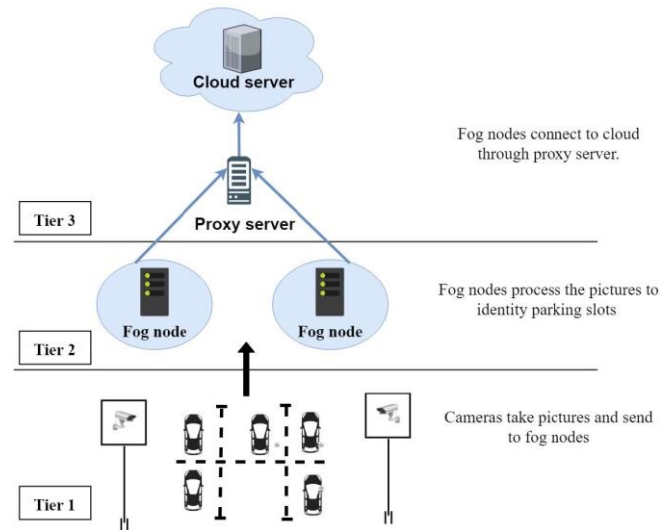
Cloud server

Fog nodes connect to cloud through proxy server.

Tier 3

Proxy server

Fog node

Fog node

Fog nodes process the pictures to identity parking slots

Tier 2

Cameras take pictures and send to fog nodes

Tier 1